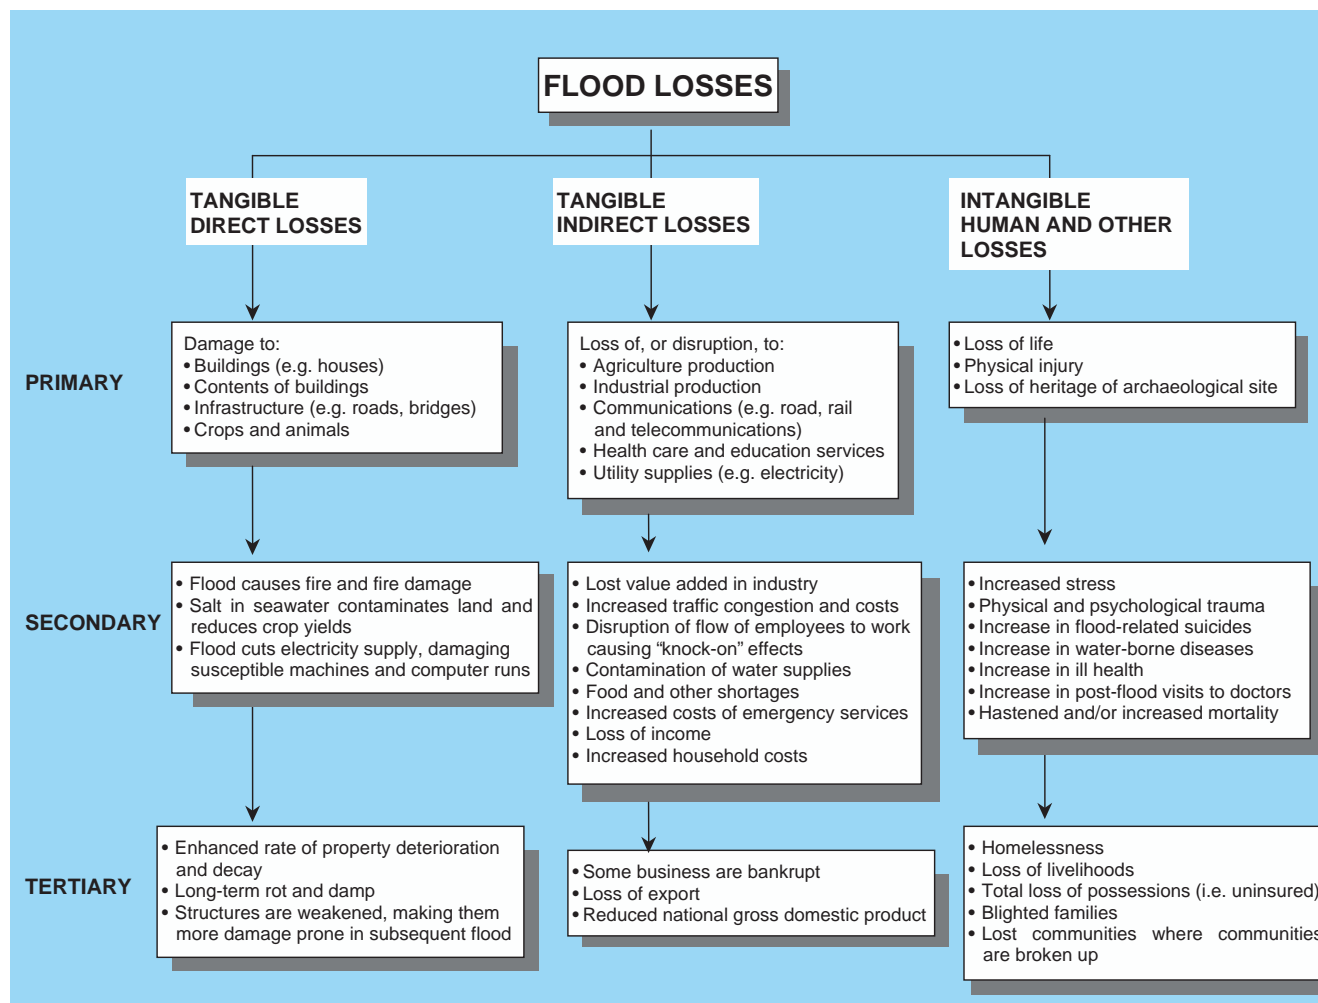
FLOOD LOSSES

TANGIBLE DIRECT LOSSES

TANGIBLE INDIRECT LOSSES

INTANGIBLE HUMAN AND OTHER LOSSES

PRIMARY

Damage to:
• Buildings (e.g. houses)
• Contents of buildings
• Infrastructure (e.g. roads, bridges)
• Crops and animals

Loss of, or disruption, to:
• Agriculture production
• Industrial production
• Communications (e.g. road, rail and telecommunications)
• Health care and education services
• Utility supplies (e.g. electricity)

• Loss of life
• Physical injury
• Loss of heritage of archaeological site

SECONDARY

• Flood causes fire and fire damage
• Salt in seawater contaminates land and reduces crop yields
• Flood cuts electricity supply, damaging susceptible machines and computer runs

• Lost value added in industry
• Increased traffic congestion and costs
• Disruption of flow of employees to work causing “knock-on” effects
• Contamination of water supplies
• Food and other shortages
• Increased costs of emergency services
• Loss of income
• Increased household costs

• Increased stress
• Physical and psychological trauma
• Increase in flood-related suicides
• Increase in water-borne diseases
• Increase in ill health
• Increase in post-flood visits to doctors
• Hastened and/or increased mortality

TERTIARY

• Enhanced rate of property deterioration and decay
• Long-term rot and damp
• Structures are weakened, making them more damage prone in subsequent flood

• Some business are bankrupt
• Loss of export
• Reduced national gross domestic product

• Homelessness
• Loss of livelihoods
• Total loss of possessions (i.e. uninsured)
• Blighted families
• Lost communities where communities are broken up